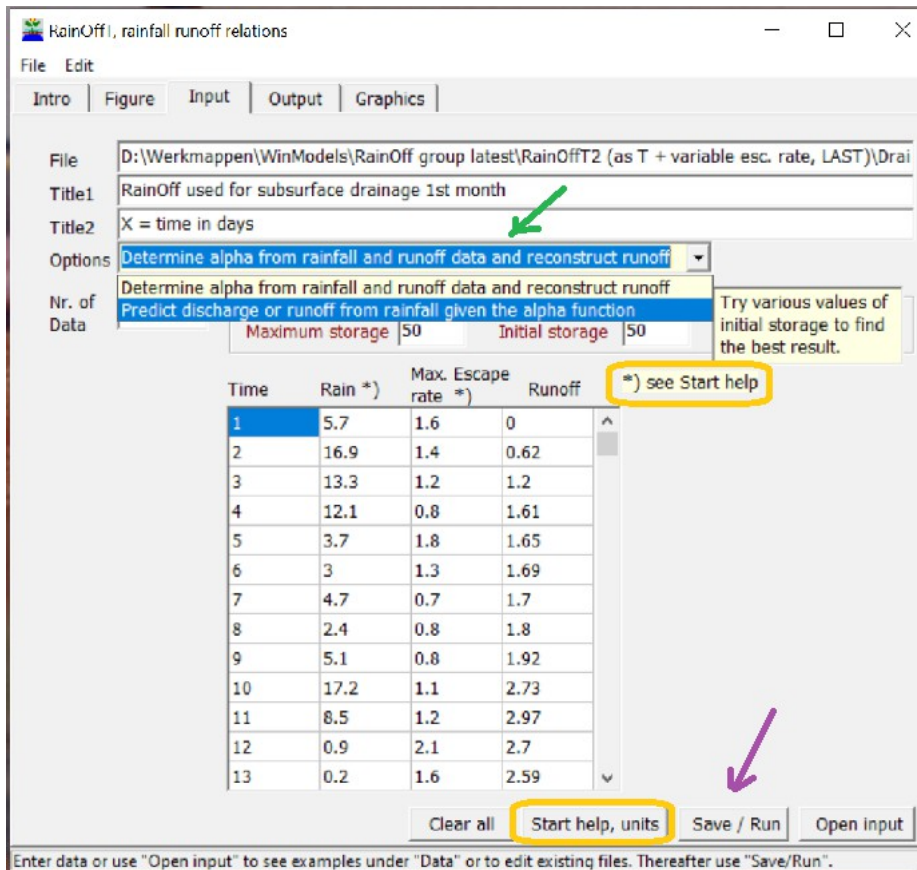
RainOffI, rainfall runoff relations

File Edit

Intro | Figure | Input | Output | Graphics

File D:\Werkmappen\WinModels\RainOff group latest\RainOffT2 (as T + variable esc. rate, LAST)\Drai

Title1 RainOff used for subsurface drainage 1st month

Title2 X = time in days

Options Determine alpha from rainfall and runoff data and reconstruct runoff

Determine alpha from rainfall and runoff data and reconstruct runoff
Predict discharge or runoff from rainfall given the alpha function

Nr. of Data

Maximum storage 50 Initial storage 50

Try various values of initial storage to find the best result.

*) see Start help

| Time | Rain *) | Max. Escape rate *) | Runoff |
|---|---|---|---|
| 1 | 5.7 | 1.6 | 0 |
| 2 | 16.9 | 1.4 | 0.62 |
| 3 | 13.3 | 1.2 | 1.2 |
| 4 | 12.1 | 0.8 | 1.61 |
| 5 | 3.7 | 1.8 | 1.65 |
| 6 | 3 | 1.3 | 1.69 |
| 7 | 4.7 | 0.7 | 1.7 |
| 8 | 2.4 | 0.8 | 1.8 |
| 9 | 5.1 | 0.8 | 1.92 |
| 10 | 17.2 | 1.1 | 2.73 |
| 11 | 8.5 | 1.2 | 2.97 |
| 12 | 0.9 | 2.1 | 2.7 |
| 13 | 0.2 | 1.6 | 2.59 |

Clear all | Start help, units | Save / Run | Open input

Enter data or use "Open input" to see examples under "Data" or to edit existing files. Thereafter use "Save/Run".